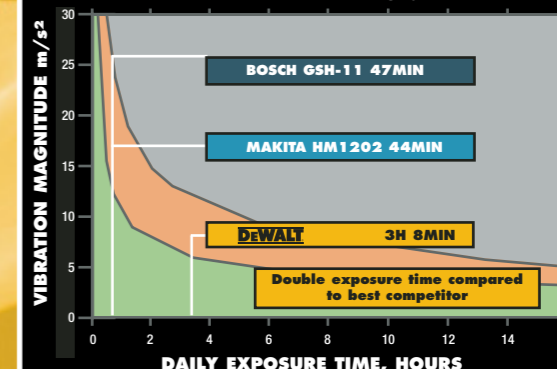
VIBRATION MAGNITUDE m/s$^2$

30
25
20
15
10
5
0

BOSCH GSH-11 47MIN

MAKITA HM1202 44MIN

DEWALT 3H 8MIN

Double exposure time compared to best competitor

0 2 4 6 8 10 12 14

DAILY EXPOSURE TIME, HOURS